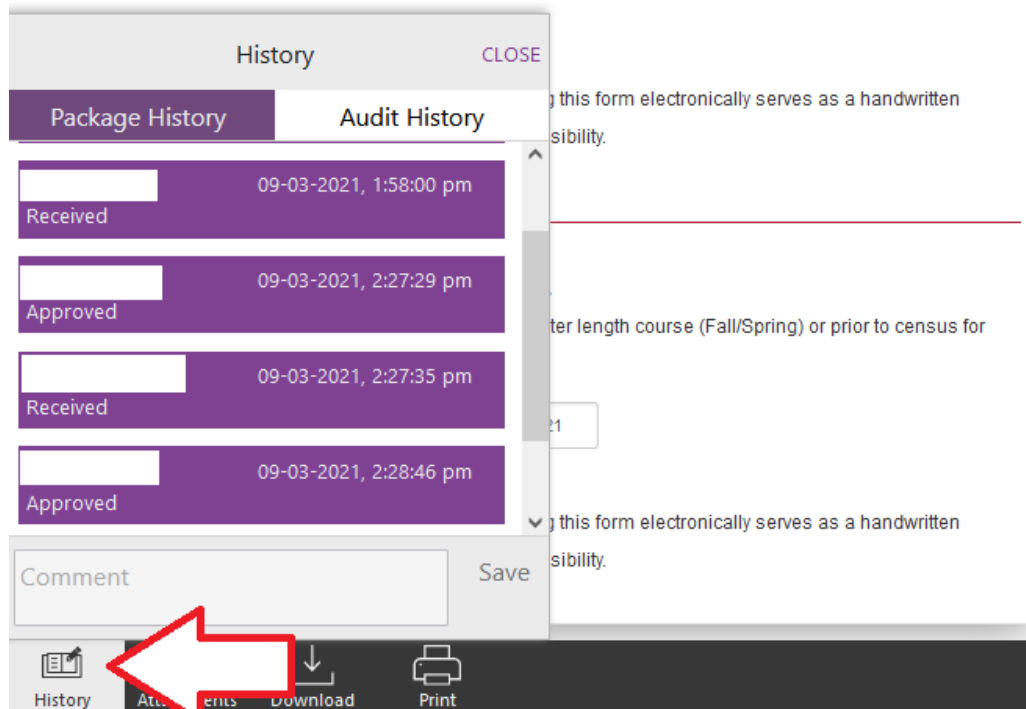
History CLOSE

Package History Audit History

09-03-2021, 1:58:00 pm
Received

09-03-2021, 2:27:29 pm
Approved

09-03-2021, 2:27:35 pm
Received

09-03-2021, 2:28:46 pm
Approved

Comment Save

g this form electronically serves as a handwritten
sibility.

ter length course (Fall/Spring) or prior to census for

21

g this form electronically serves as a handwritten
sibility.

History Att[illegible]ents Download Print